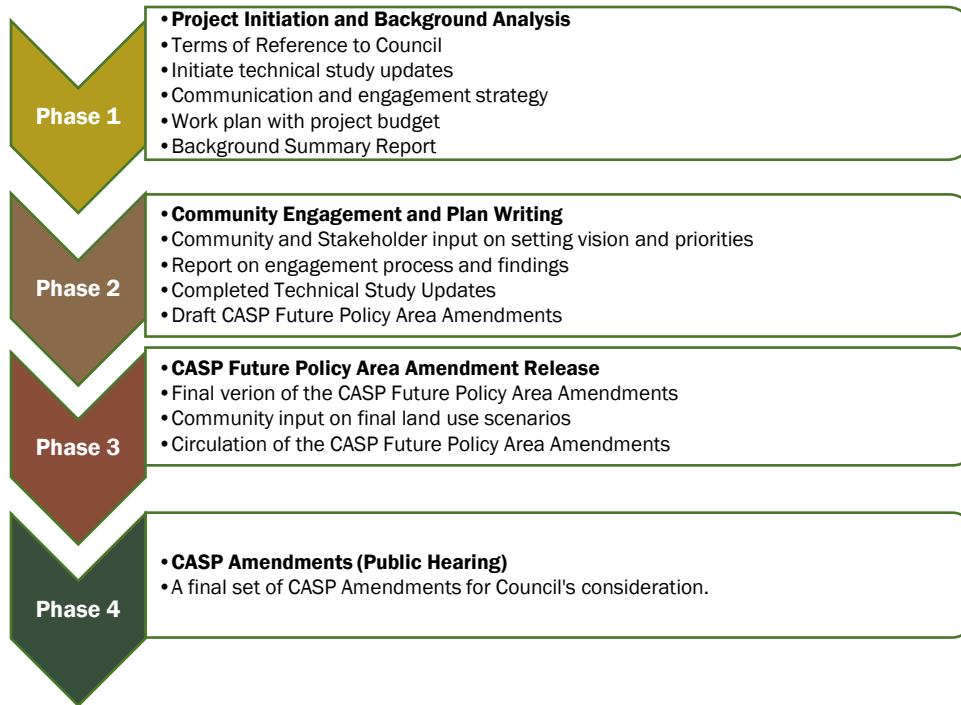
Phase 1

• Project Initiation and Background Analysis
• Terms of Reference to Council
• Initiate technical study updates
• Communication and engagement strategy
• Work plan with project budget
• Background Summary Report

Phase 2

• Community Engagement and Plan Writing
• Community and Stakeholder input on setting vision and priorities
• Report on engagement process and findings
• Completed Technical Study Updates
• Draft CASP Future Policy Area Amendments

Phase 3

• CASP Future Policy Area Amendment Release
• Final verion of the CASP Future Policy Area Amendments
• Community input on final land use scenarios
• Circulation of the CASP Future Policy Area Amendments

Phase 4

• CASP Amendments (Public Hearing)
• A final set of CASP Amendments for Council's consideration.